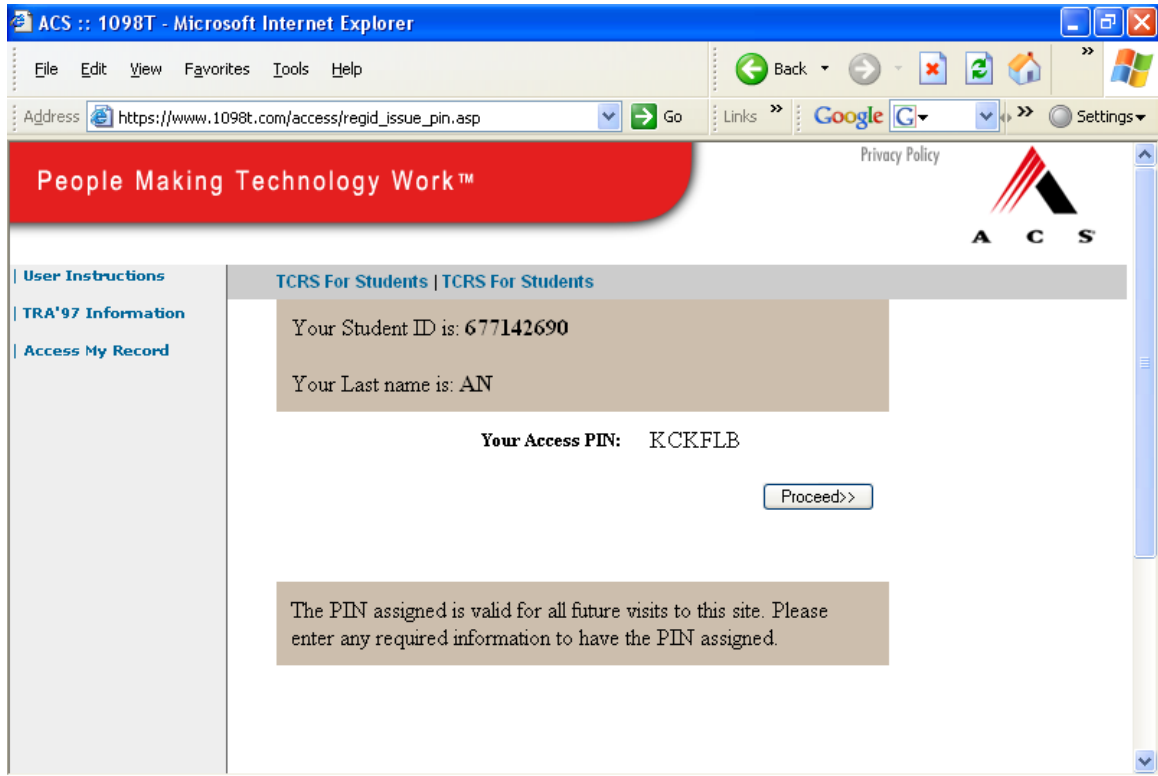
ACS :: 1098T - Microsoft Internet Explorer

File Edit View Favorites Tools Help

Back

Address https://www.1098t.com/access/regid_issue_pin.asp Go Links Google Settings

People Making Technology Work™

Privacy Policy

A C S

| User Instructions

| TRA'97 Information

| Access My Record

TCRS For Students | TCRS For Students

Your Student ID is: 677142690

Your Last name is: AN

Your Access PIN: KCKFLB

Proceed>>

The PIN assigned is valid for all future visits to this site. Please enter any required information to have the PIN assigned.